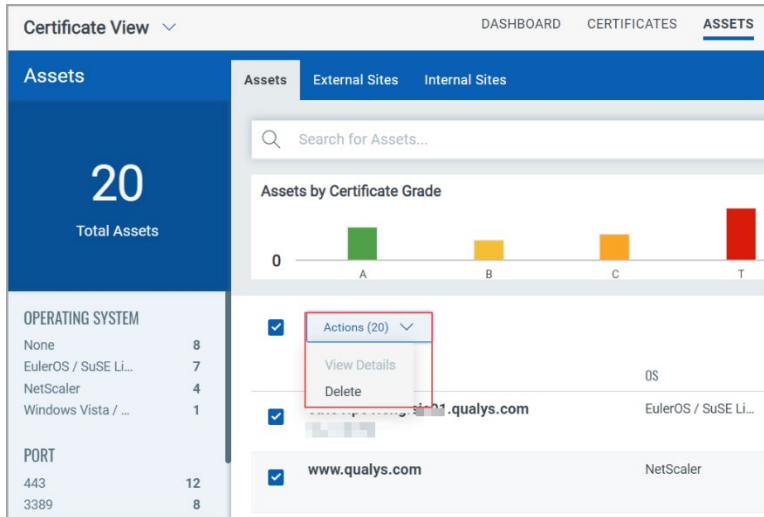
Certificate View

DASHBOARD CERTIFICATES ASSETS

Assets

Assets External Sites Internal Sites

20

Total Assets

Search for Assets...

Assets by Certificate Grade

0

A B C T

OPERATING SYSTEM

| | |
|---|---|
| None | 8 |
| EulerOS / SuSE Li... | 7 |
| NetScaler | 4 |
| Windows Vista / ... | 1 |

PORT

| | |
|---|---|
| 443 | 12 |
| 3389 | 8 |

Actions (20)

View Details

Delete

OS

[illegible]01.qualys.com EulerOS / SuSE Li...

www.qualys.com NetScaler